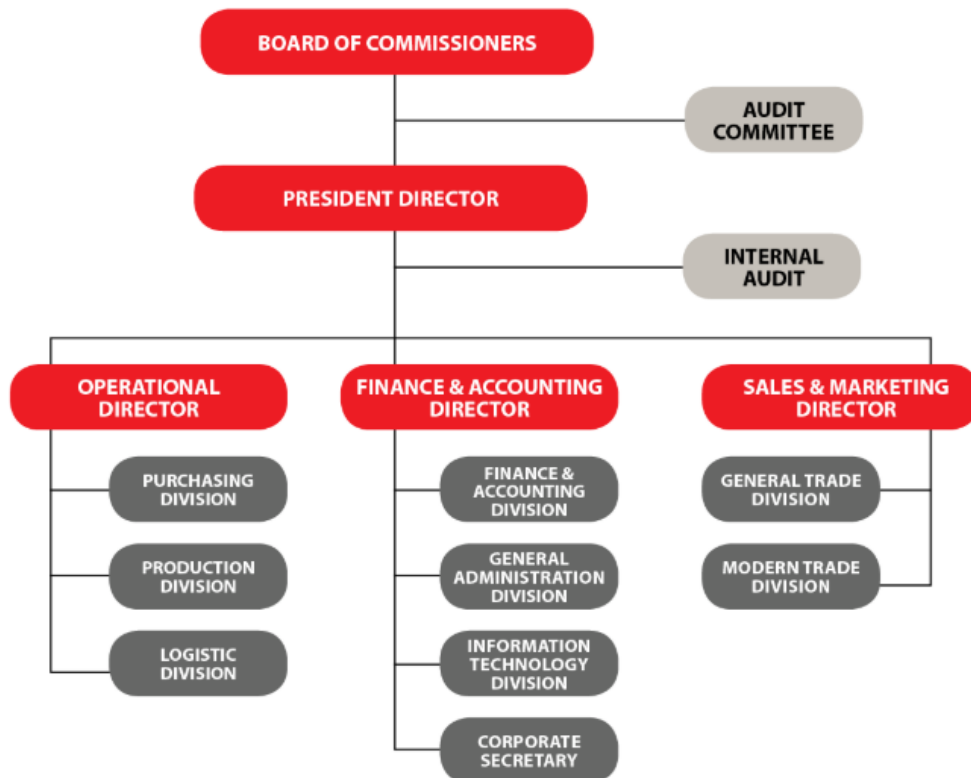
BOARD OF COMMISSIONERS

AUDIT COMMITTEE

PRESIDENT DIRECTOR

INTERNAL AUDIT

OPERATIONAL DIRECTOR

FINANCE & ACCOUNTING DIRECTOR

SALES & MARKETING DIRECTOR

PURCHASING DIVISION

PRODUCTION DIVISION

LOGISTIC DIVISION

FINANCE & ACCOUNTING DIVISION

GENERAL ADMINISTRATION DIVISION

INFORMATION TECHNOLOGY DIVISION

CORPORATE SECRETARY

GENERAL TRADE DIVISION

MODERN TRADE DIVISION